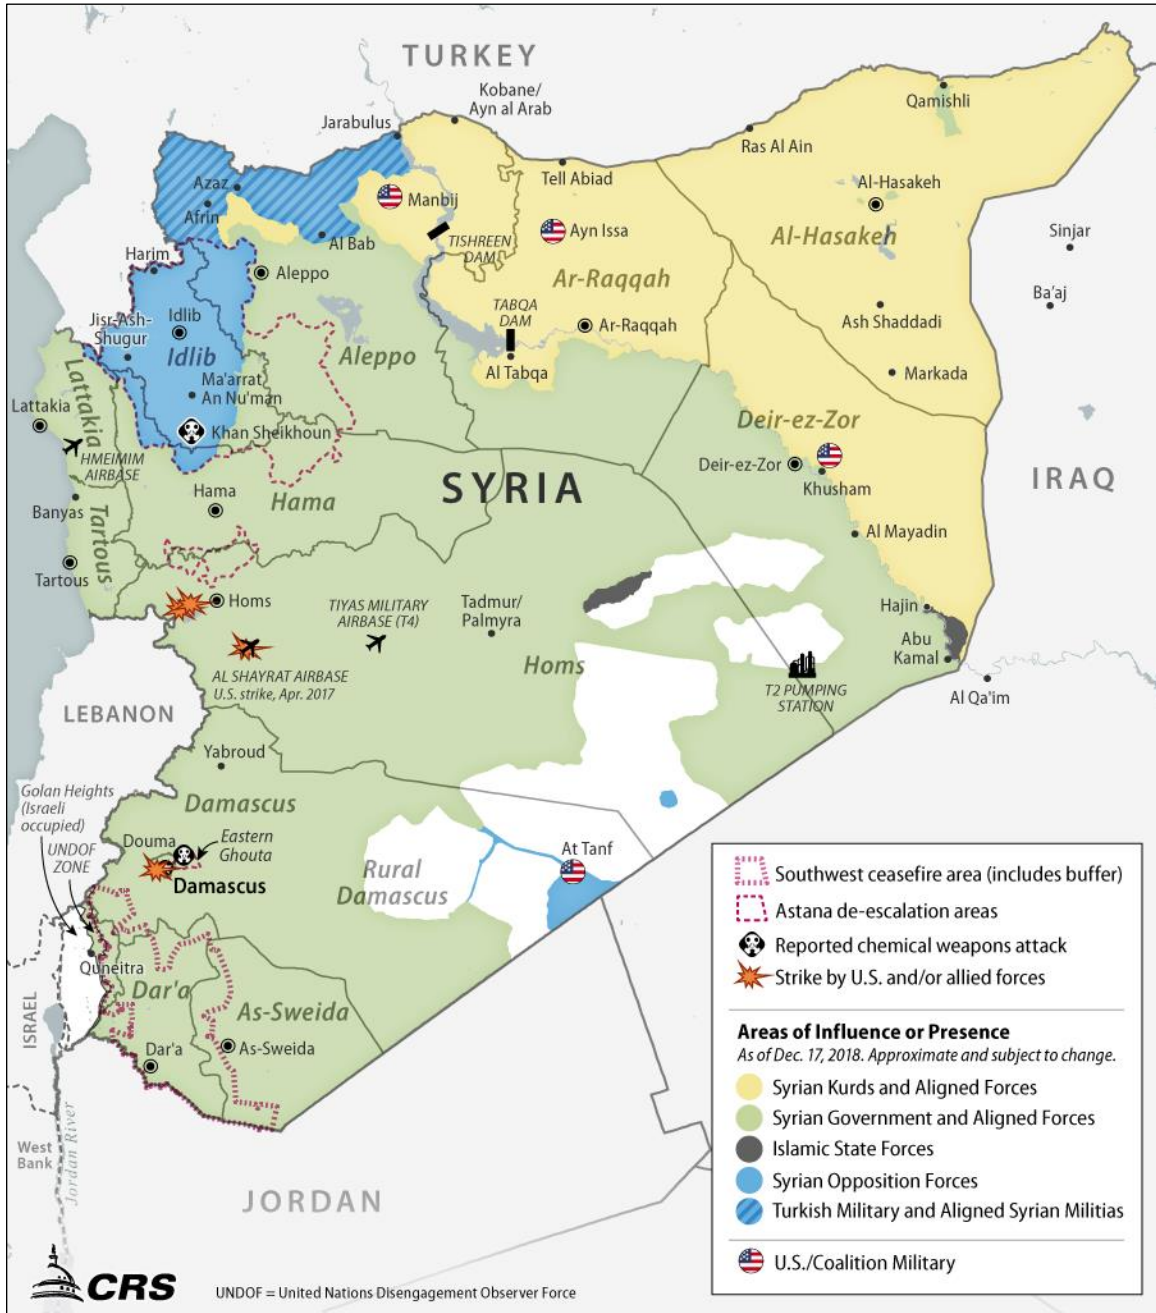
TURKEY

Kobane/
Ayn al Arab

Qamishli

Jarabulus

Ras Al Ain

Tell Abiad

Azaz

Manbij

Al-Hasakeh

Afrin

Ayn Issa

Sinjar

Al Bab

TISHREEN DAM

Al-Hasakeh

Harim

Aleppo

Ar-Raqqah

Ba'aj

TABQA DAM

Idlib

Ar-Raqqah

Ash Shaddadi

Jisr-Ash-Shugur

Aleppo

Idlib

Al Tabqa

Markada

Lattakia

Ma'arrat An Nu'man

Lattakia

Khan Sheikhoun

Deir-ez-Zor

HMEIMIM AIRBASE

Deir-ez-Zor

Hama

SYRIA

Khusham

IRAQ

Banyas

Hama

Tartous

Al Mayadin

Tartous

Hajin

Homs

Tadmur/
Palmyra

TIYAS MILITARY AIRBASE (T4)

Abu Kamal

Homs

AL SHAYRAT AIRBASE
U.S. strike, Apr. 2017

T2 PUMPING STATION

Al Qa'im

LEBANON

Yabroud

Golan Heights (Israeli occupied)

Damascus

UNDOF ZONE

Douma

Eastern Ghouta

Rural Damascus

At Tanf

Damascus

Quneitra

Dar'a

As-Sweida

ISRAEL

Dar'a

As-Sweida

West Bank

Jordan River

JORDAN

Southwest ceasefire area (includes buffer)
Astana de-escalation areas
Reported chemical weapons attack
Strike by U.S. and/or allied forces

Areas of Influence or Presence
As of Dec. 17, 2018. Approximate and subject to change.
Syrian Kurds and Aligned Forces
Syrian Government and Aligned Forces
Islamic State Forces
Syrian Opposition Forces
Turkish Military and Aligned Syrian Militias

U.S./Coalition Military

CRS

UNDOF = United Nations Disengagement Observer Force